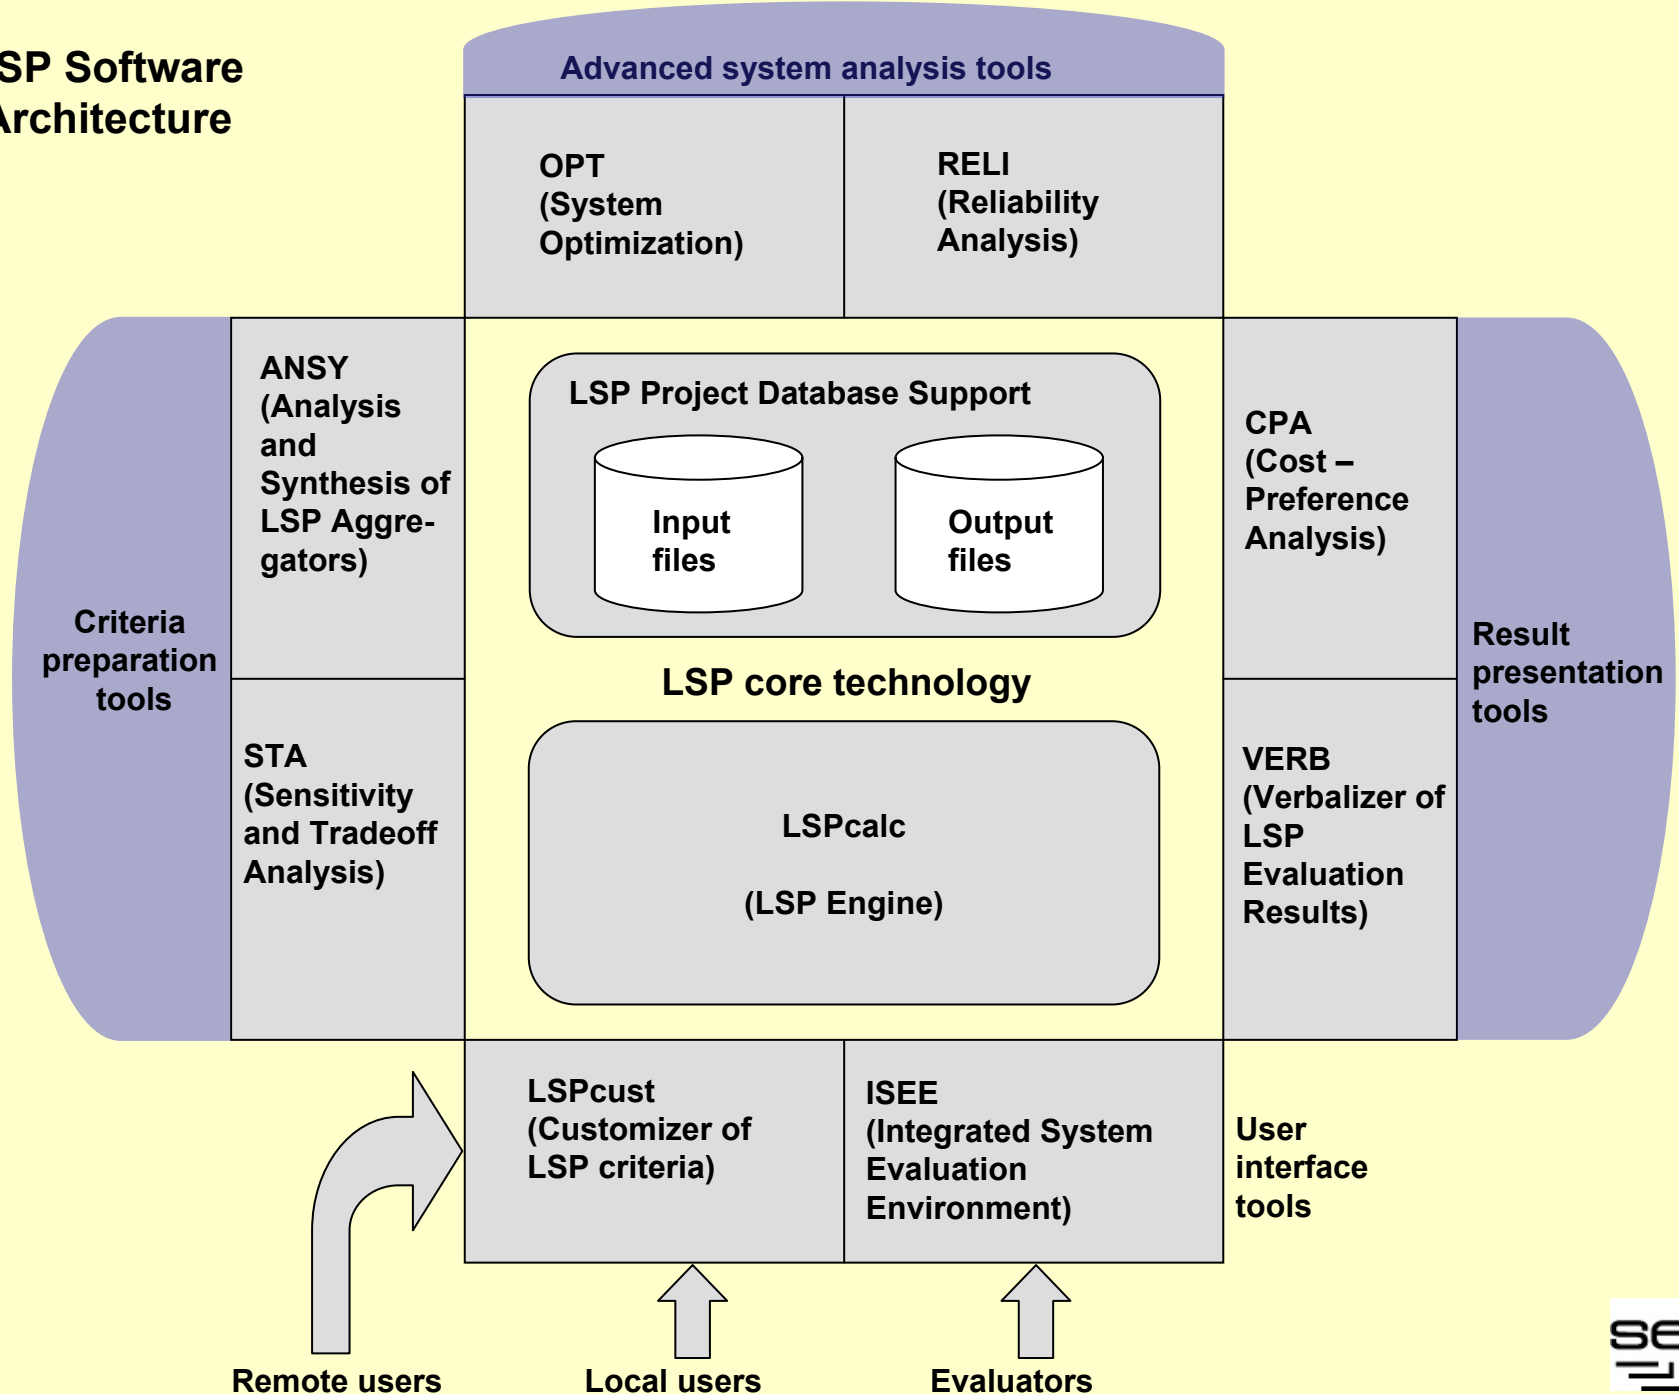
SP Software
rchitecture

Advanced system analysis tools

OPT
(System
Optimization)

RELI
(Reliability
Analysis)

Criteria preparation tools

ANSY
(Analysis and Synthesis of LSP Aggregators)

STA
(Sensitivity and Tradeoff Analysis)

LSP Project Database Support

Input files

Output files

LSP core technology

LSPcalc

(LSP Engine)

CPA
(Cost – Preference Analysis)

VERB
(Verbalizer of LSP Evaluation Results)

Result presentation tools

LSPcust
(Customizer of LSP criteria)

ISEE
(Integrated System Evaluation Environment)

User interface tools

Remote users

Local users

Evaluators

SE